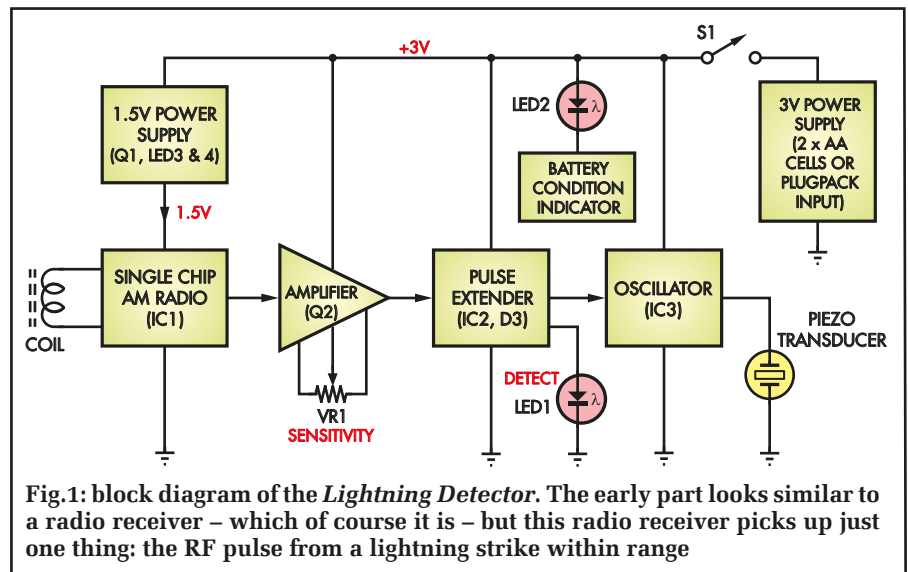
+3V

S1

1.5V POWER SUPPLY (Q1, LED3 & 4)

LED2

BATTERY CONDITION INDICATOR

3V POWER SUPPLY (2 x AA CELLS OR PLUGPACK INPUT)

1.5V

SINGLE CHIP AM RADIO (IC1)

AMPLIFIER (Q2)

PULSE EXTENDER (IC2, D3)

OSCILLATOR (IC3)

COIL

PIEZO TRANSDUCER

DETECT

LED1

VR1

SENSITIVITY

Fig.1: block diagram of the *Lightning Detector*. The early part looks similar to a radio receiver – which of course it is – but this radio receiver picks up just one thing: the RF pulse from a lightning strike within range